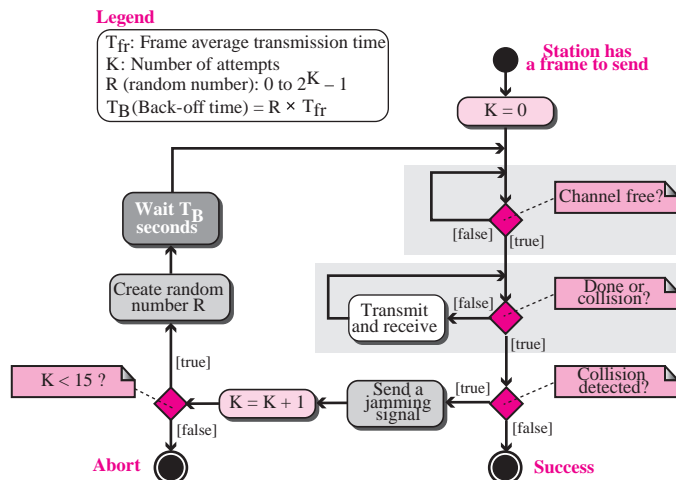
Legend

$T_{fr}$: Frame average transmission time
K: Number of attempts
R (random number): 0 to $2^K - 1$
$T_B$ (Back-off time) = R × $T_{fr}$

Station has a frame to send

K = 0

Channel free?

[false]

[true]

Wait $T_B$ seconds

Done or collision?

[false]

Transmit and receive

[true]

Create random number R

[true]

Collision detected?

[true]

Send a jamming signal

K < 15 ?

K = K + 1

[false]

[false]

Abort

Success